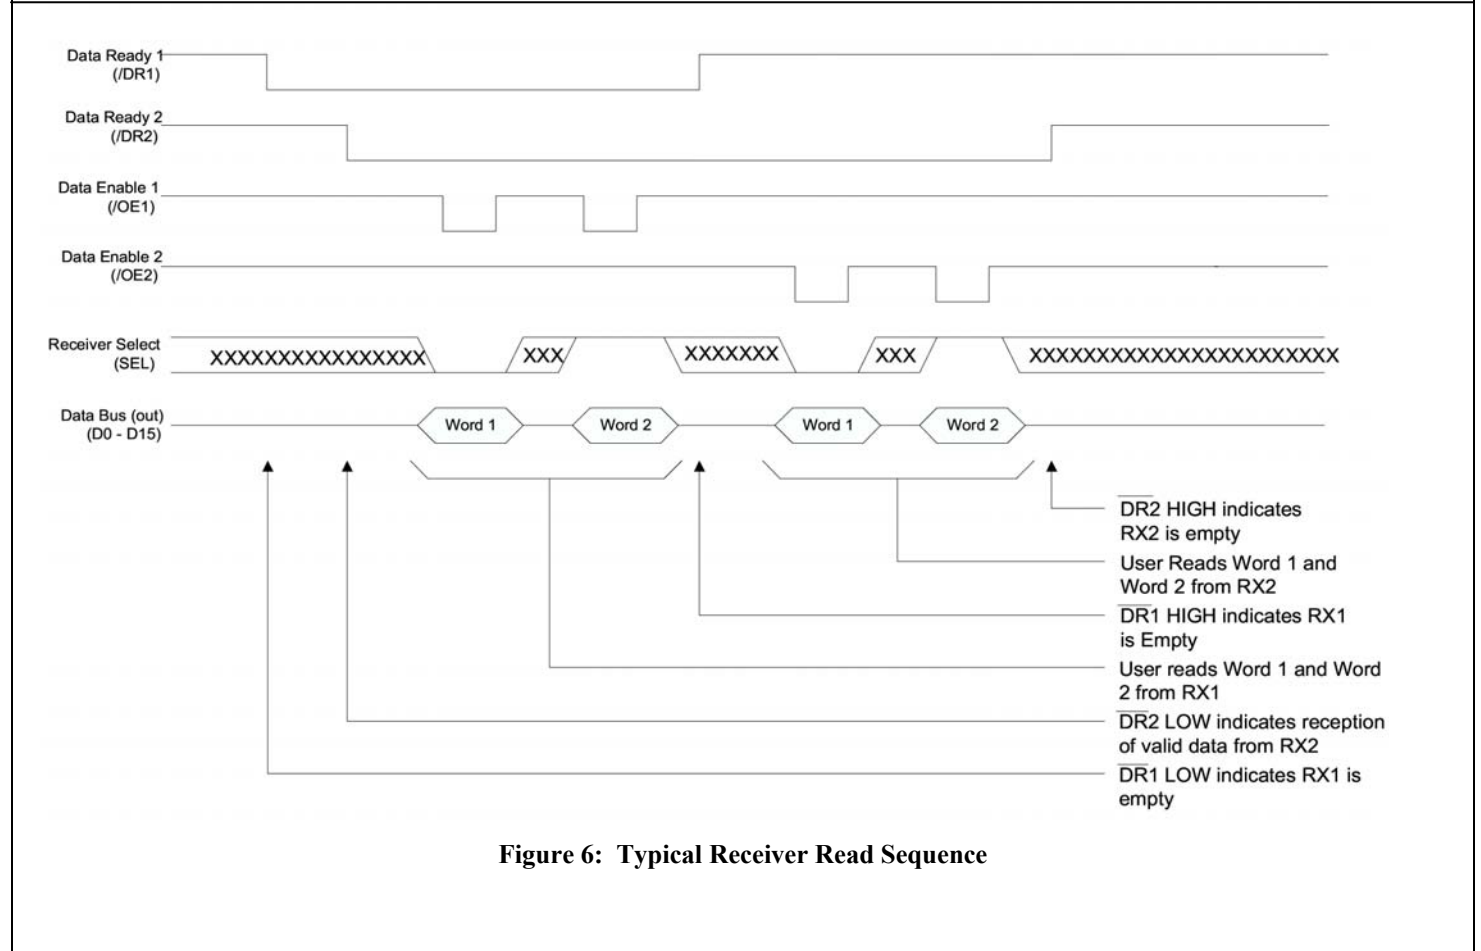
Data Ready 1
(/DR1)

Data Ready 2
(/DR2)

Data Enable 1
(/OE1)

Data Enable 2
(/OE2)

Receiver Select
(SEL)

XXXXXXXXXXXXXXX XXX XXXXXXX XXX XXXXXXXXXXXXXXXXXXXXXX

Data Bus (out)
(D0 - D15)

Word 1 Word 2 Word 1 Word 2

$\overline{DR2}$ HIGH indicates RX2 is empty

User Reads Word 1 and Word 2 from RX2

$\overline{DR1}$ HIGH indicates RX1 is Empty

User reads Word 1 and Word 2 from RX1

$\overline{DR2}$ LOW indicates reception of valid data from RX2

$\overline{DR1}$ LOW indicates RX1 is empty

Figure 6: Typical Receiver Read Sequence